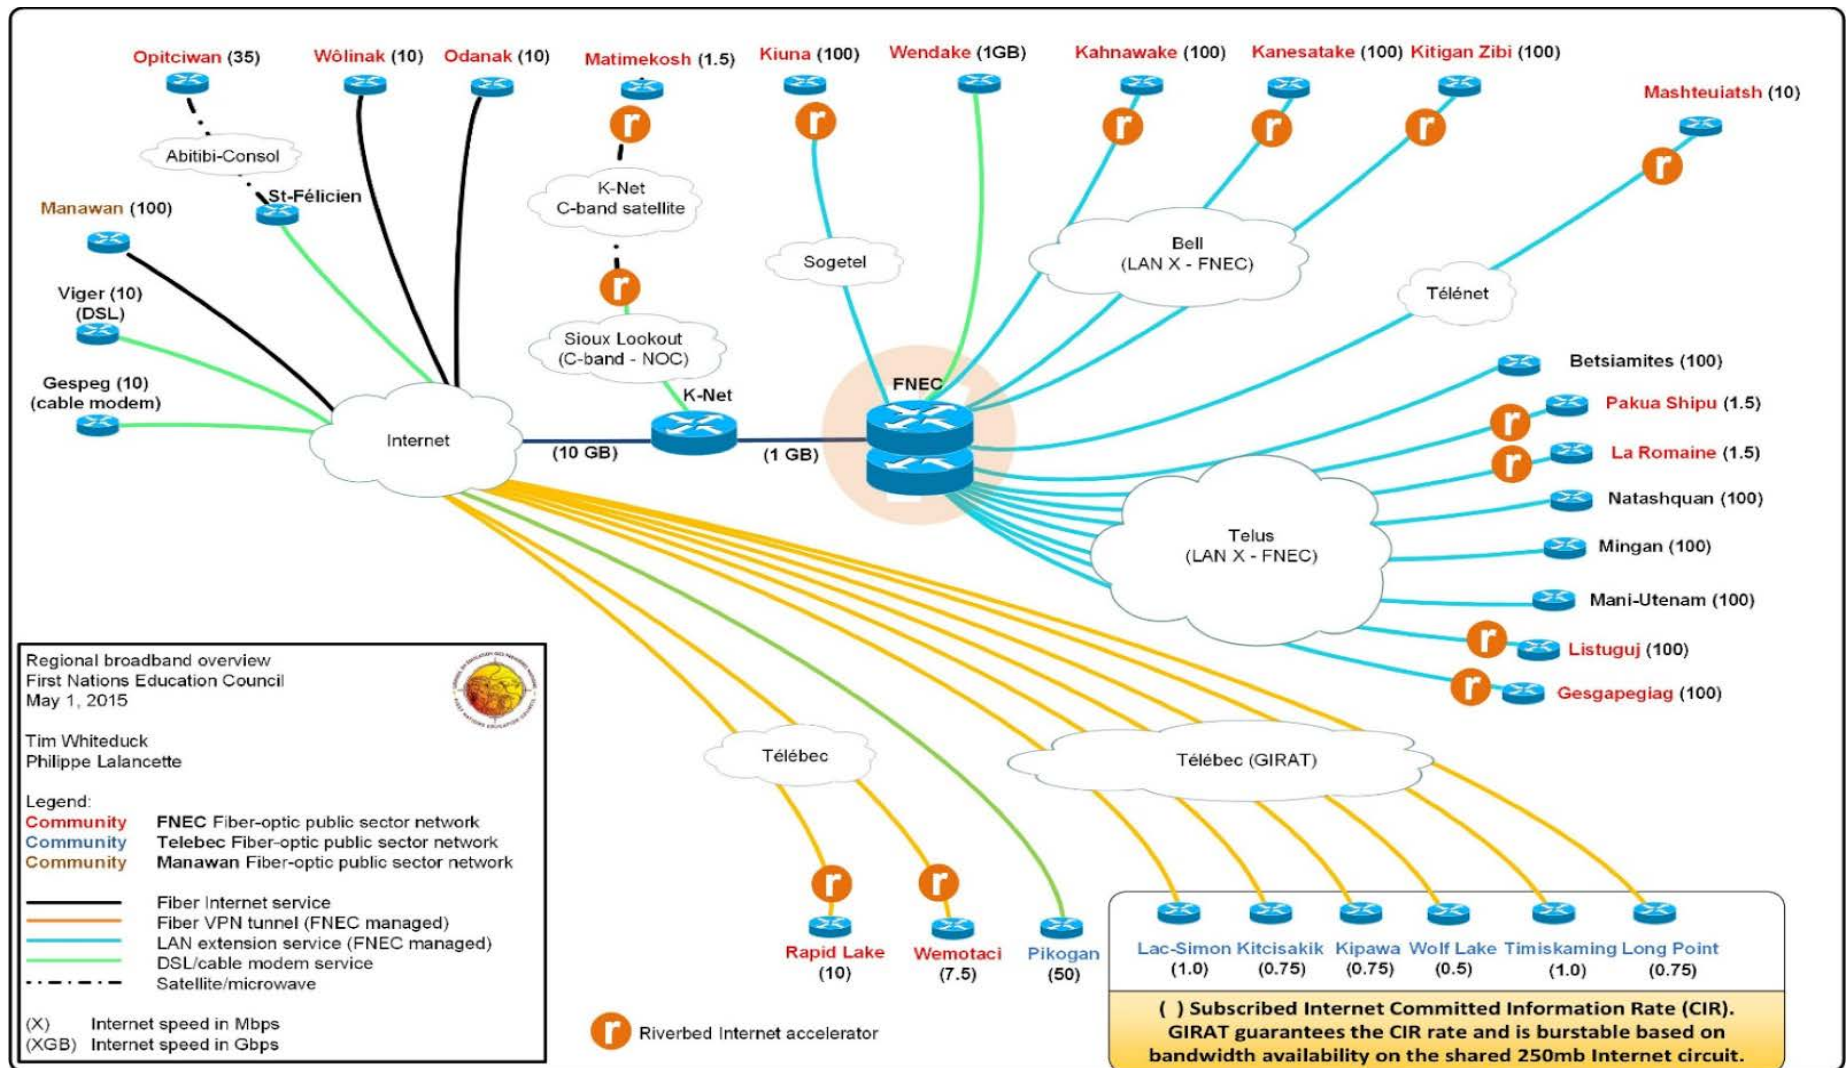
Opitciwan (35)
Wôlinak (10)
Odanak (10)
Matimekosh (1.5)
Kiuna (100)
Wendake (1GB)
Kahnawake (100)
Kanesatake (100)
Kitigan Zibi (100)
Mashteuiatsh (10)

Abitibi-Consol
St-Félicien
Manawan (100)
K-Net
C-band satellite
Sogetel
Bell
(LAN X - FNEC)
Télénet
Viger (10)
(DSL)
Sioux Lookout
(C-band - NOC)
Gespeg (10)
(cable modem)
K-Net
FNEC
Internet
(10 GB)
(1 GB)

Betsiamites (100)
Pakua Shipu (1.5)
La Romaine (1.5)
Natashquan (100)
Telus
(LAN X - FNEC)
Mingan (100)
Mani-Utenam (100)
Listuguj (100)
Gesgapegiag (100)

Regional broadband overview
First Nations Education Council
May 1, 2015

Tim Whiteduck
Philippe Lalancette

Legend:
Community FNEC Fiber-optic public sector network
Community Telebec Fiber-optic public sector network
Community Manawan Fiber-optic public sector network

Fiber Internet service
Fiber VPN tunnel (FNEC managed)
LAN extension service (FNEC managed)
DSL/cable modem service
Satellite/microwave

(X) Internet speed in Mbps
(XGB) Internet speed in Gbps

Télébec
Télébec (GIRAT)

Rapid Lake (10)
Wemotaci (7.5)
Pikogan (50)
Lac-Simon (1.0)
Kitcisakik (0.75)
Kipawa (0.75)
Wolf Lake (0.5)
Timiskaming (1.0)
Long Point (0.75)

Riverbed Internet accelerator

( ) Subscribed Internet Committed Information Rate (CIR). GIRAT guarantees the CIR rate and is burstable based on bandwidth availability on the shared 250mb Internet circuit.